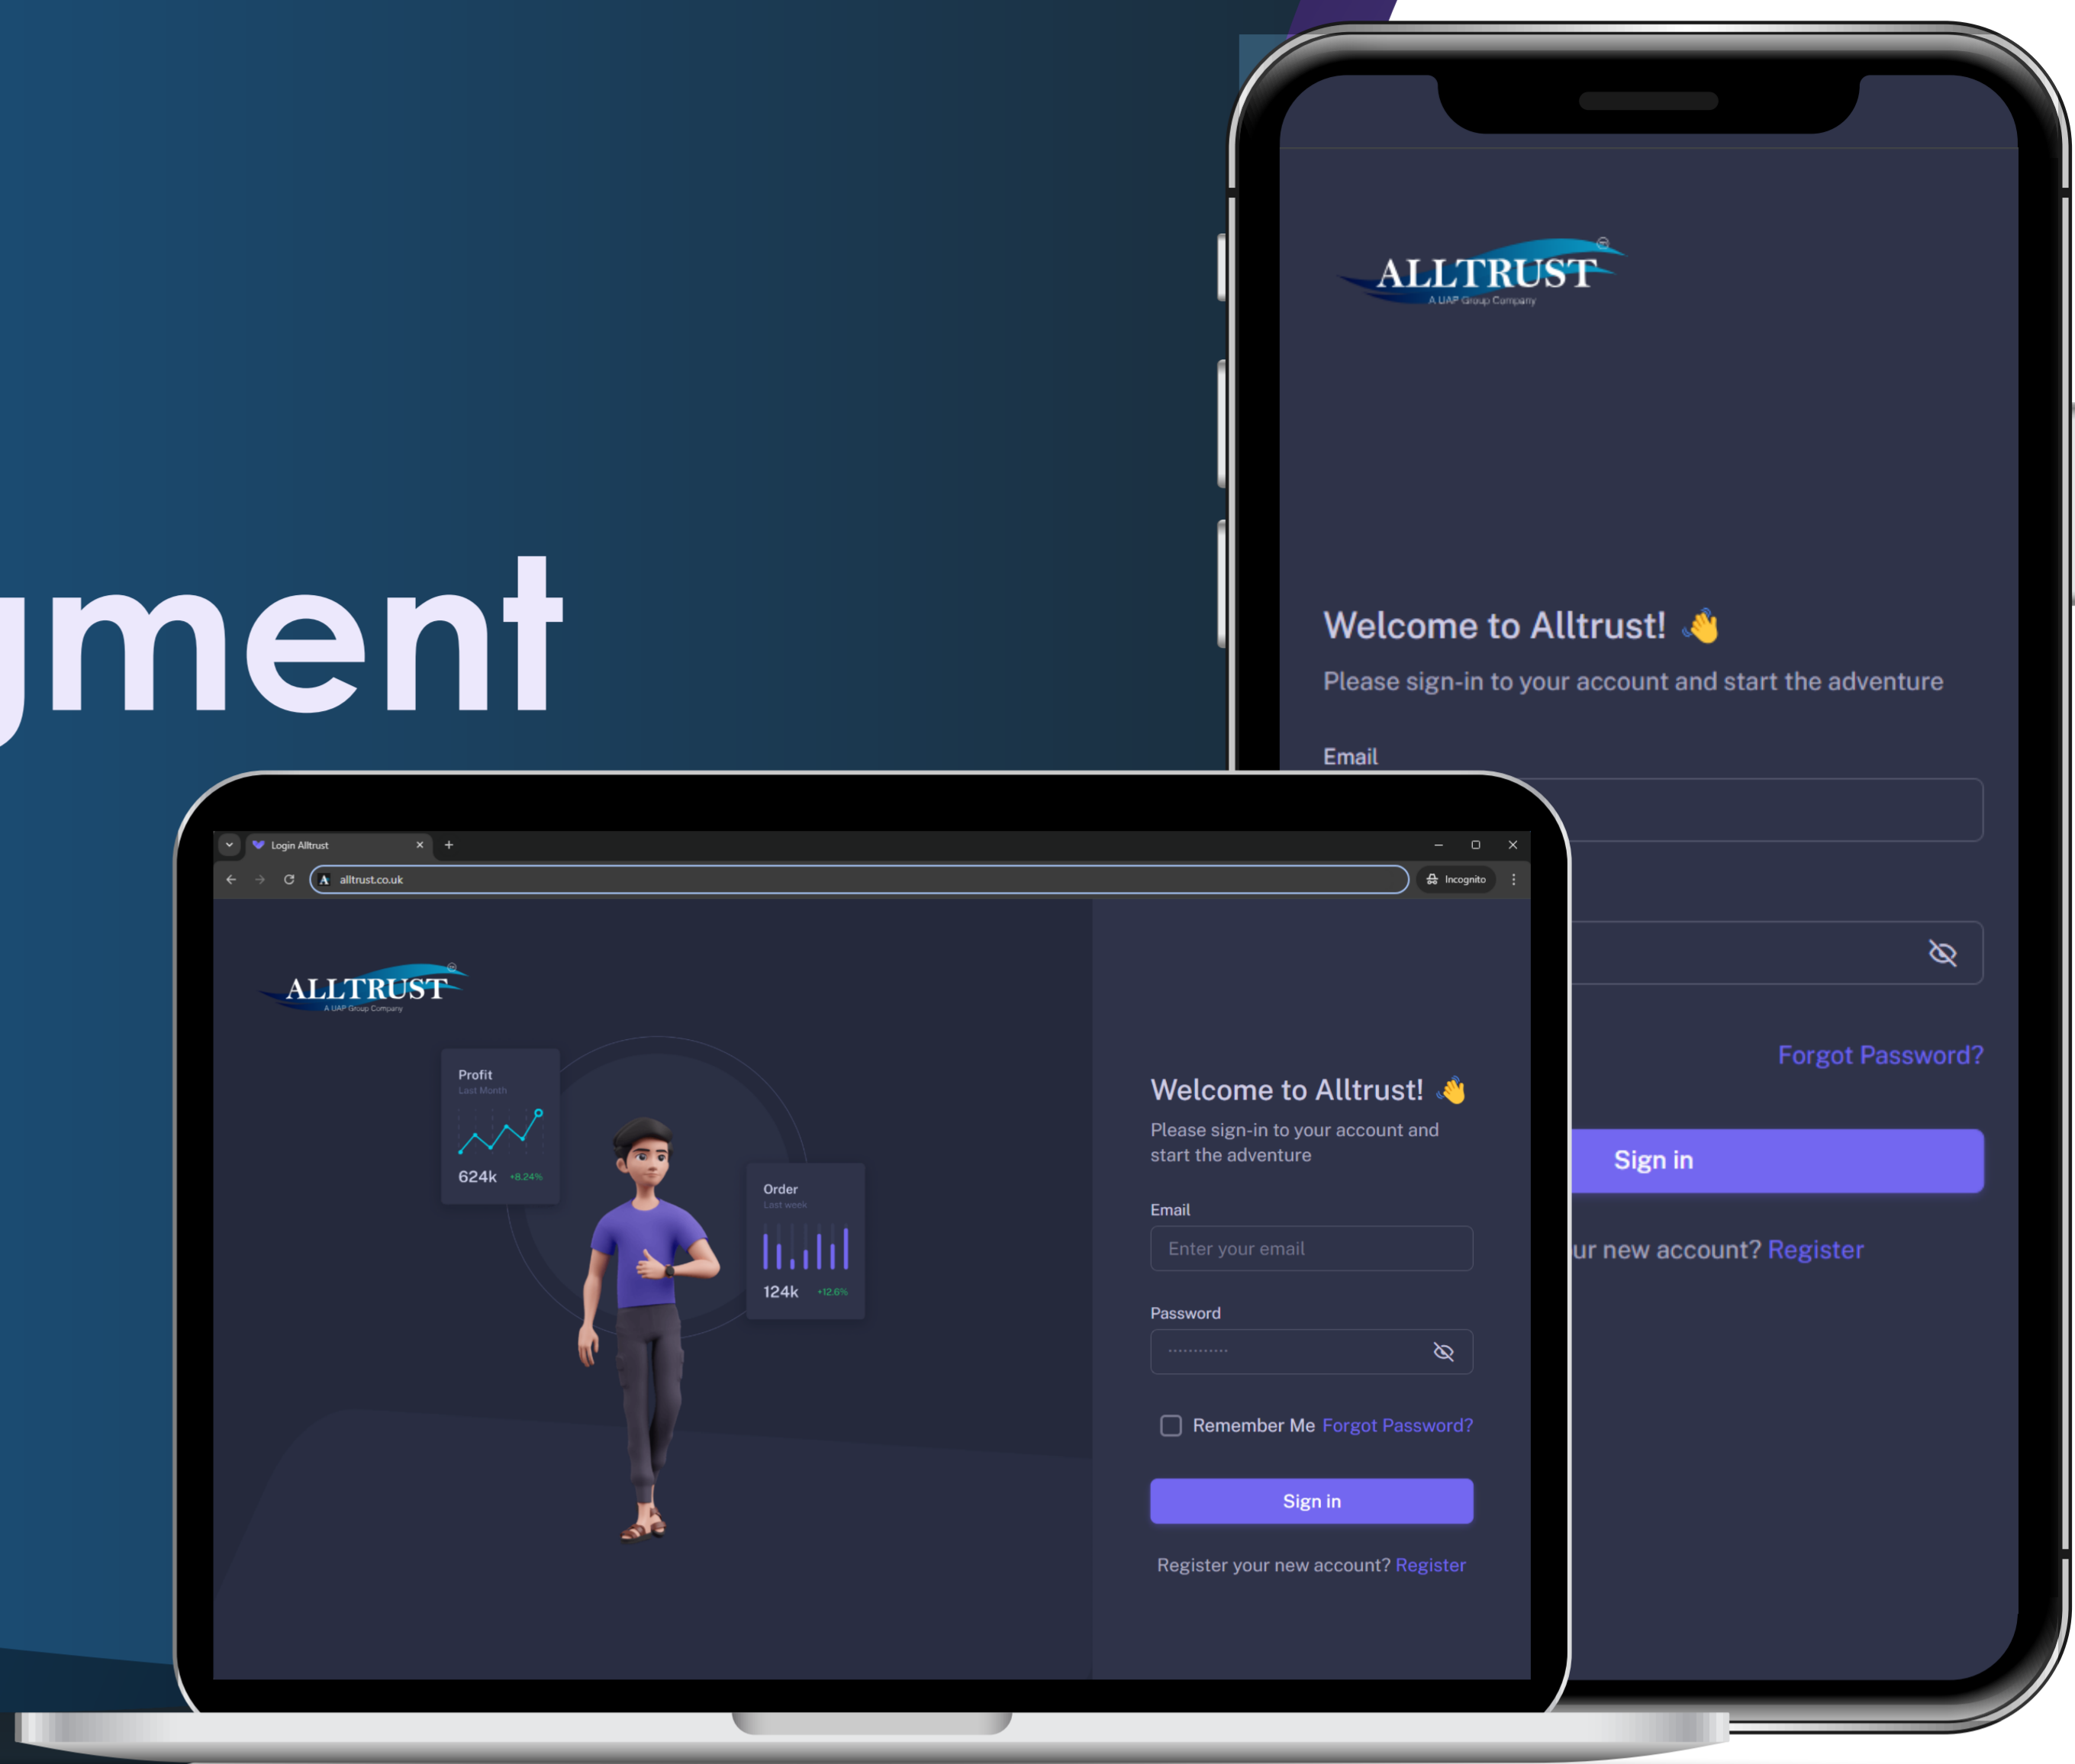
gment

ALLTRUST
A UAP Group Company

Welcome to Alltrust! 👋

Please sign-in to your account and start the adventure

Email

Forgot Password?

Sign in

ur new account? Register

Login Alltrust

alltrust.co.uk

Incognito

ALLTRUST
A UAP Group Company

Profit
Last Month
624k +8.24%

Order
Last week
124k +12.6%

Welcome to Alltrust! 👋

Please sign-in to your account and start the adventure

Email

Enter your email

Password

Remember Me Forgot Password?

Sign in

Register your new account? Register